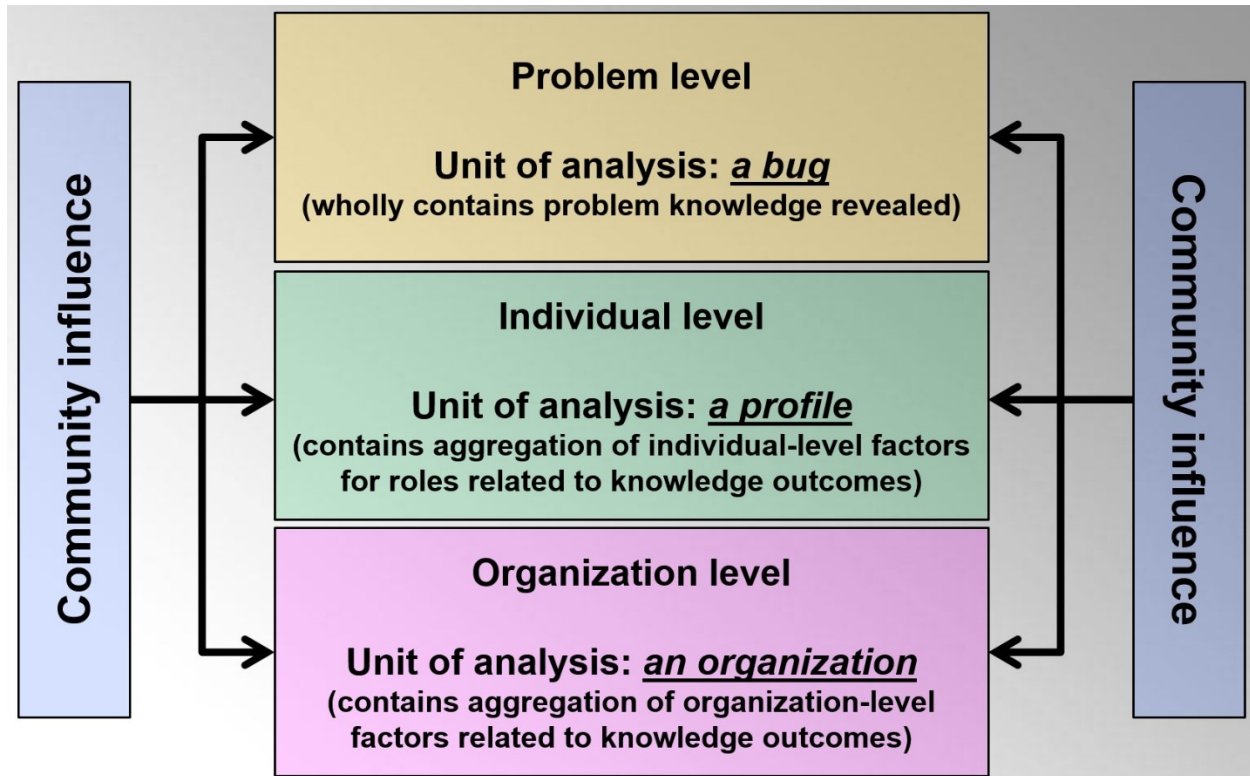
Community influence

Problem level

Unit of analysis: *a bug*
(wholly contains problem knowledge revealed)

Individual level

Unit of analysis: *a profile*
(contains aggregation of individual-level factors for roles related to knowledge outcomes)

Organization level

Unit of analysis: *an organization*
(contains aggregation of organization-level factors related to knowledge outcomes)

Community influence